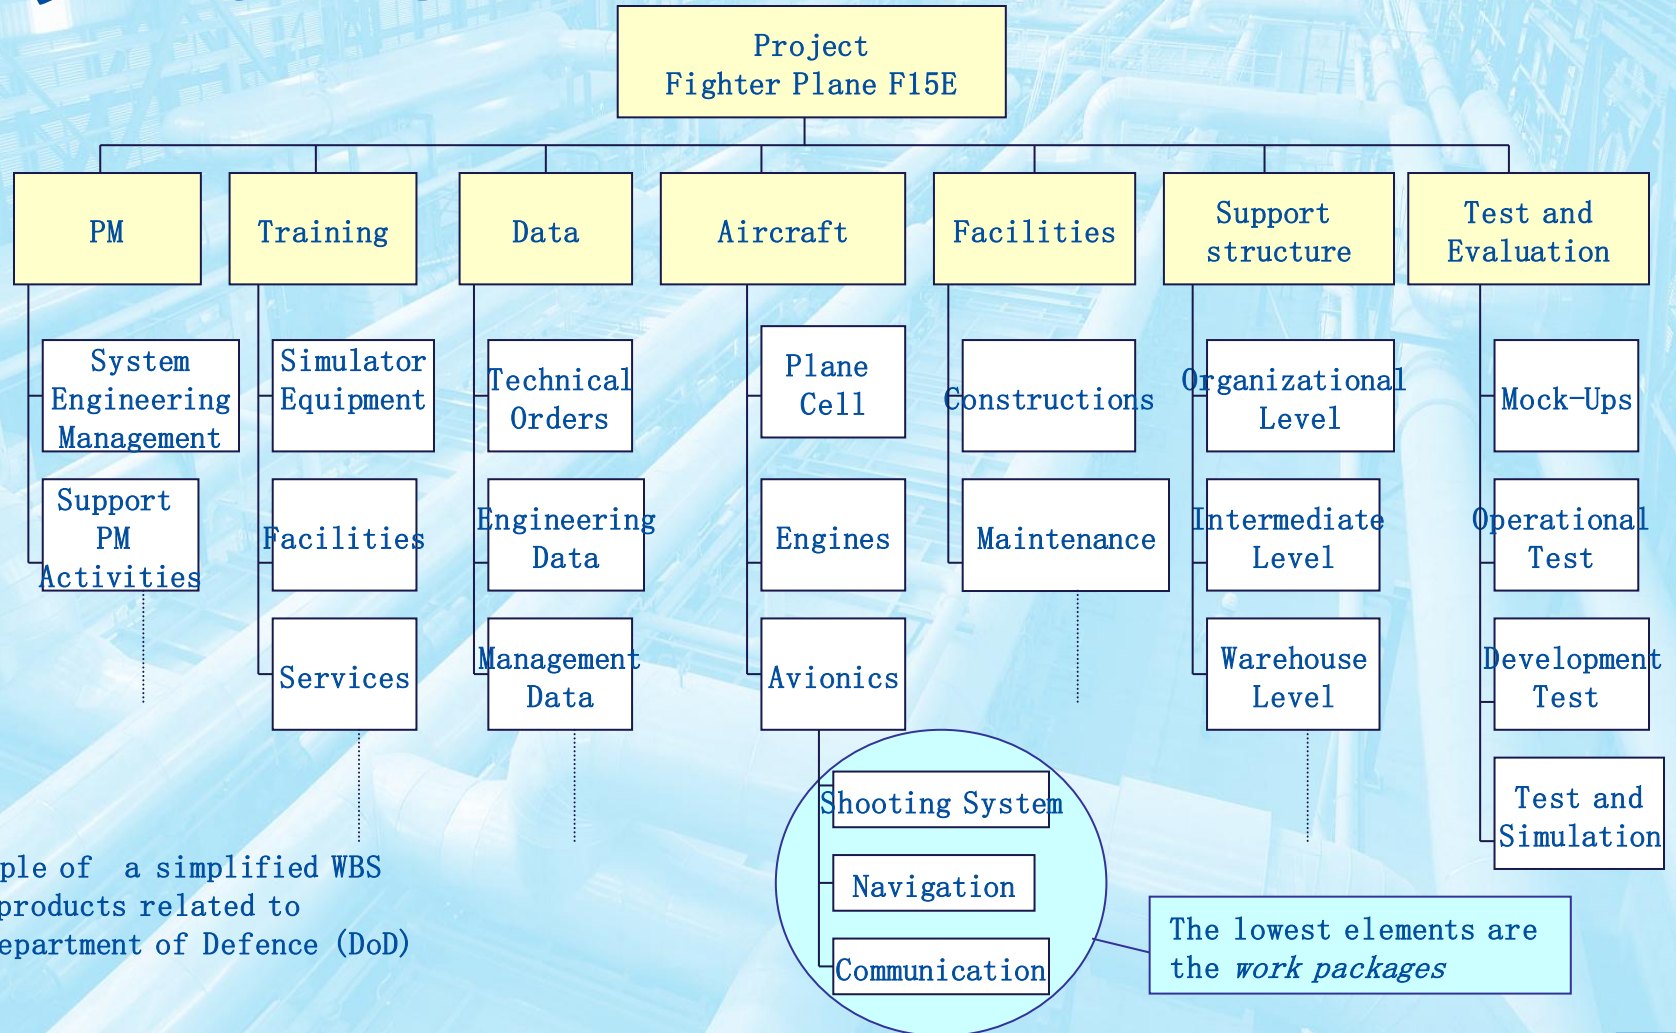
Project
Fighter Plane F15E

PM

System Engineering Management

Support PM Activities

Training

Simulator Equipment

Facilities

Services

Data

Technical Orders

Engineering Data

Management Data

Aircraft

Plane Cell

Engines

Avionics

Shooting System

Navigation

Communication

Facilities

Constructions

Maintenance

Support structure

Organizational Level

Intermediate Level

Warehouse Level

Test and Evaluation

Mock-Ups

Operational Test

Development Test

Test and Simulation

ple of a simplified WBS
products related to
epartment of Defence (DoD)

The lowest elements are the *work packages*